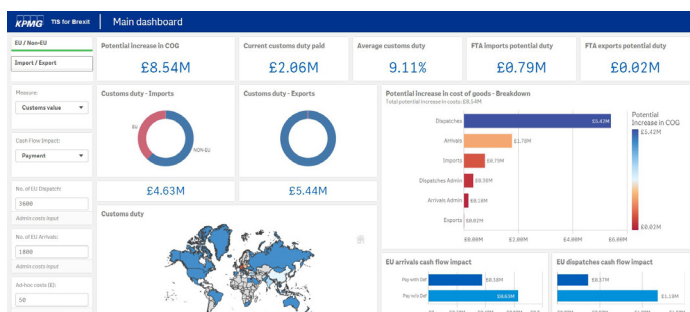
KPMG TIS for Brexit | Main dashboard

EU / Non-EU

Import / Export

Measure:

Customs value

Cash Flow Impact:

Payment

No. of EU Dispatch:

3600

Admin costs input

No. of EU Arrivals:

1800

Admin costs input

Ad-hoc costs (£):

50

Potential increase in COG

£8.54M

Current customs duty paid

£2.06M

Average customs duty

9.11%

FTA imports potential duty

£0.79M

FTA exports potential duty

£0.02M

Customs duty - Imports

EU

NON-EU

£4.63M

Customs duty - Exports

£5.44M

Customs duty

Potential increase in cost of goods - Breakdown

Total potential increase in costs: £8.54M

| Category | Value |
|---|---|
| Dispatches | £5.42M |
| Arrivals | £1.78M |
| Imports | £0.79M |
| Dispatches Admin | £0.36M |
| Arrivals Admin | £0.18M |
| Exports | £0.02M |

£0.00M £2.00M £4.00M £6.00M

Potential Increase in COG

£5.42M

£0.02M

EU arrivals cash flow impact

Pay with Def £0.58M

Pay w/o Def £0.63M

EU dispatches cash flow impact

£0.57M

£1.13M